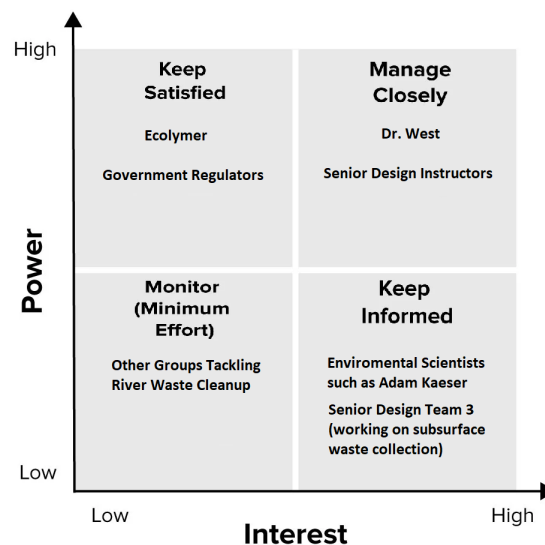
High

Keep Satisfied

Ecolymer

Government Regulators

Manage Closely

Dr. West

Senior Design Instructors

Power

Monitor (Minimum Effort)

Other Groups Tackling River Waste Cleanup

Keep Informed

Enviromental Scientists such as Adam Kaeser

Senior Design Team 3 (working on subsurface waste collection)

Low

Low

Interest

High